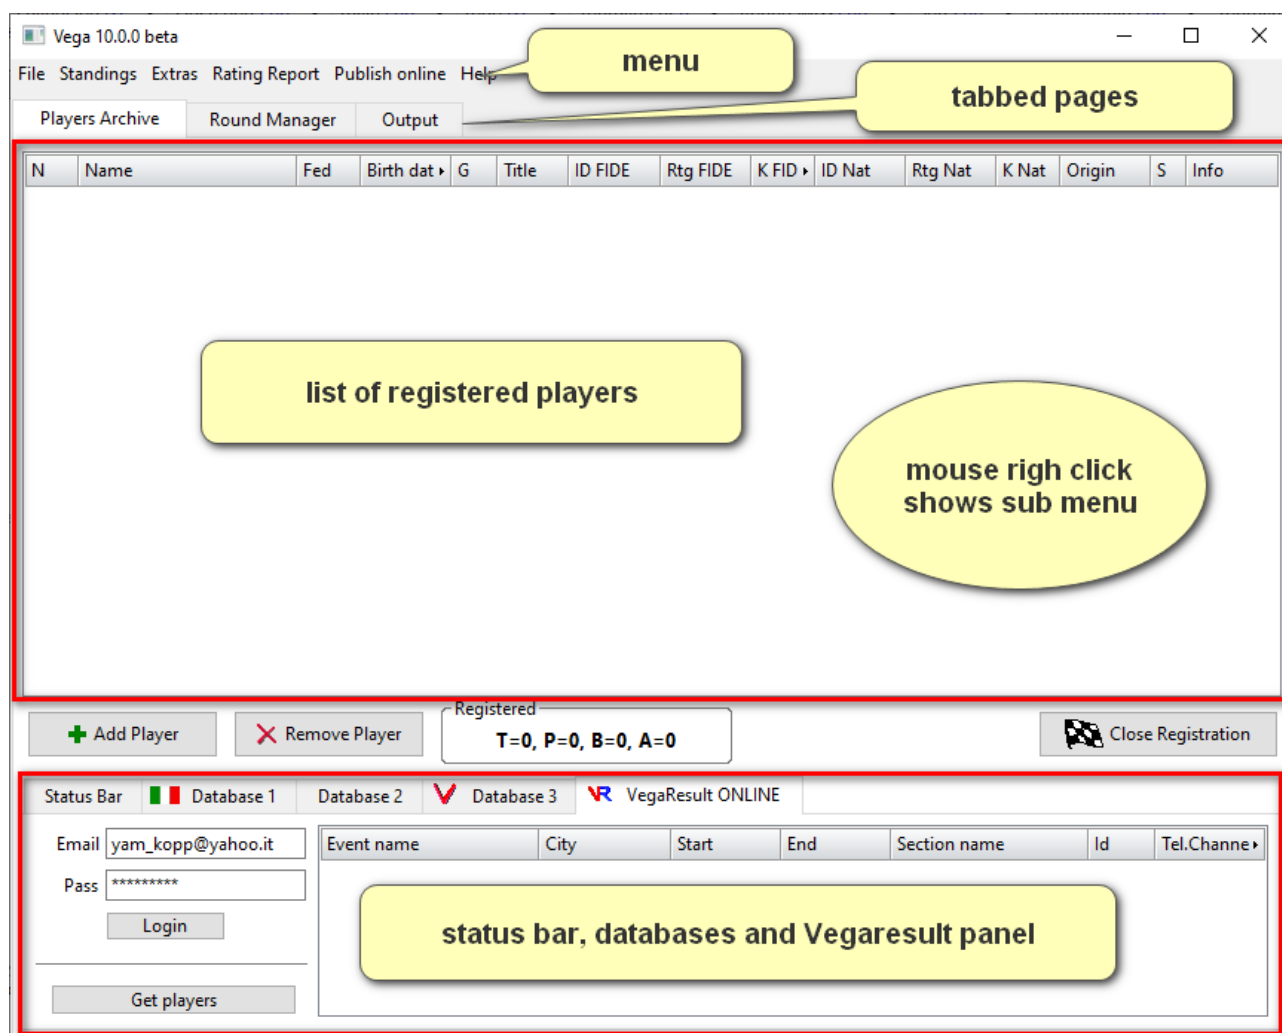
Vega 10.0.0 beta

File Standings Extras Rating Report Publish online Help

menu

tabbed pages

Players Archive Round Manager Output

| N | Name | Fed | Birth dat | G | Title | ID FIDE | Rtg FIDE | K FID | ID Nat | Rtg Nat | K Nat | Origin | S | Info |
|---|---|---|---|---|---|---|---|---|---|---|---|---|---|---|

list of registered players

mouse righ click shows sub menu

Add Player

Remove Player

Registered
T=0, P=0, B=0, A=0

Close Registration

Status Bar Database 1 Database 2 Database 3 VegaResult ONLINE

Email yam_kopp@yahoo.it

Pass *********

Login

Get players

| Event name | City | Start | End | Section name | Id | Tel.Channe |
|---|---|---|---|---|---|---|

status bar, databases and Vegaresult panel